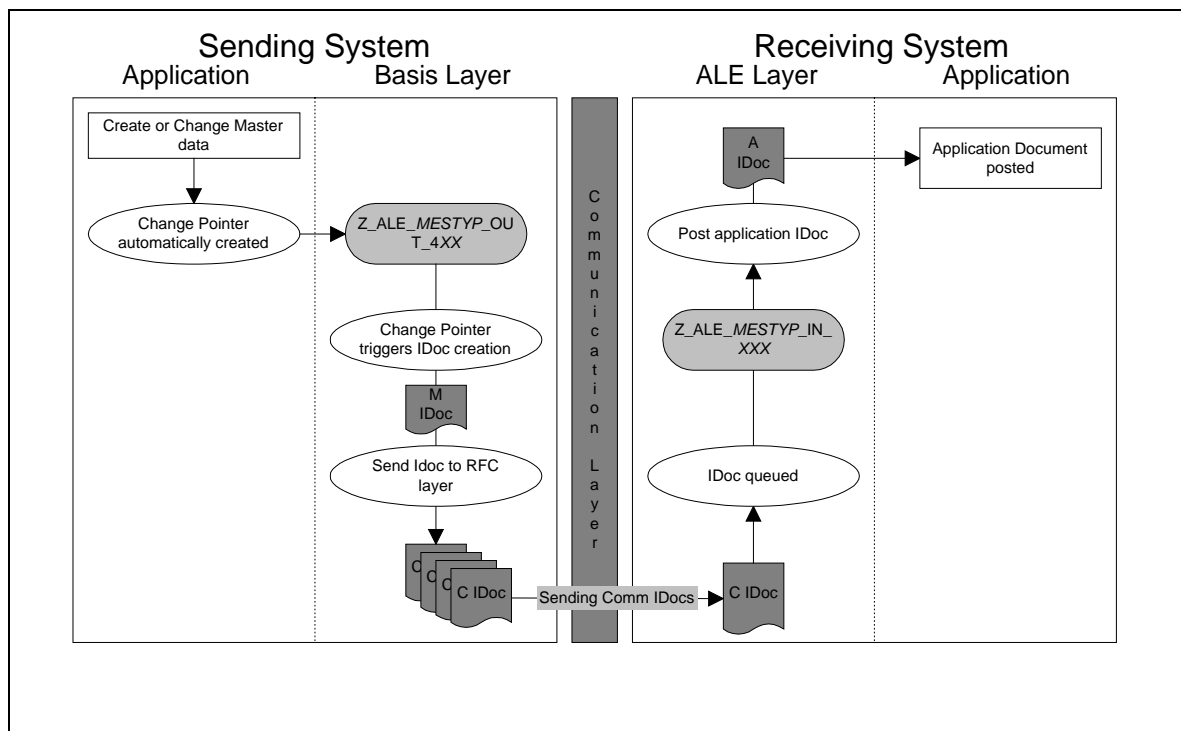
Sending System
Application
Basis Layer

Create or Change Master data

Change Pointer automatically created

Z_ALE_MESTYP_OUT_4XX

Change Pointer triggers IDoc creation

M IDoc

Send Idoc to RFC layer

C
C
C
C IDoc

Sending Comm IDocs

Communication Layer

Receiving System
ALE Layer
Application

A IDoc

Application Document posted

Post application IDoc

Z_ALE_MESTYP_IN_XXX

IDoc queued

C IDoc